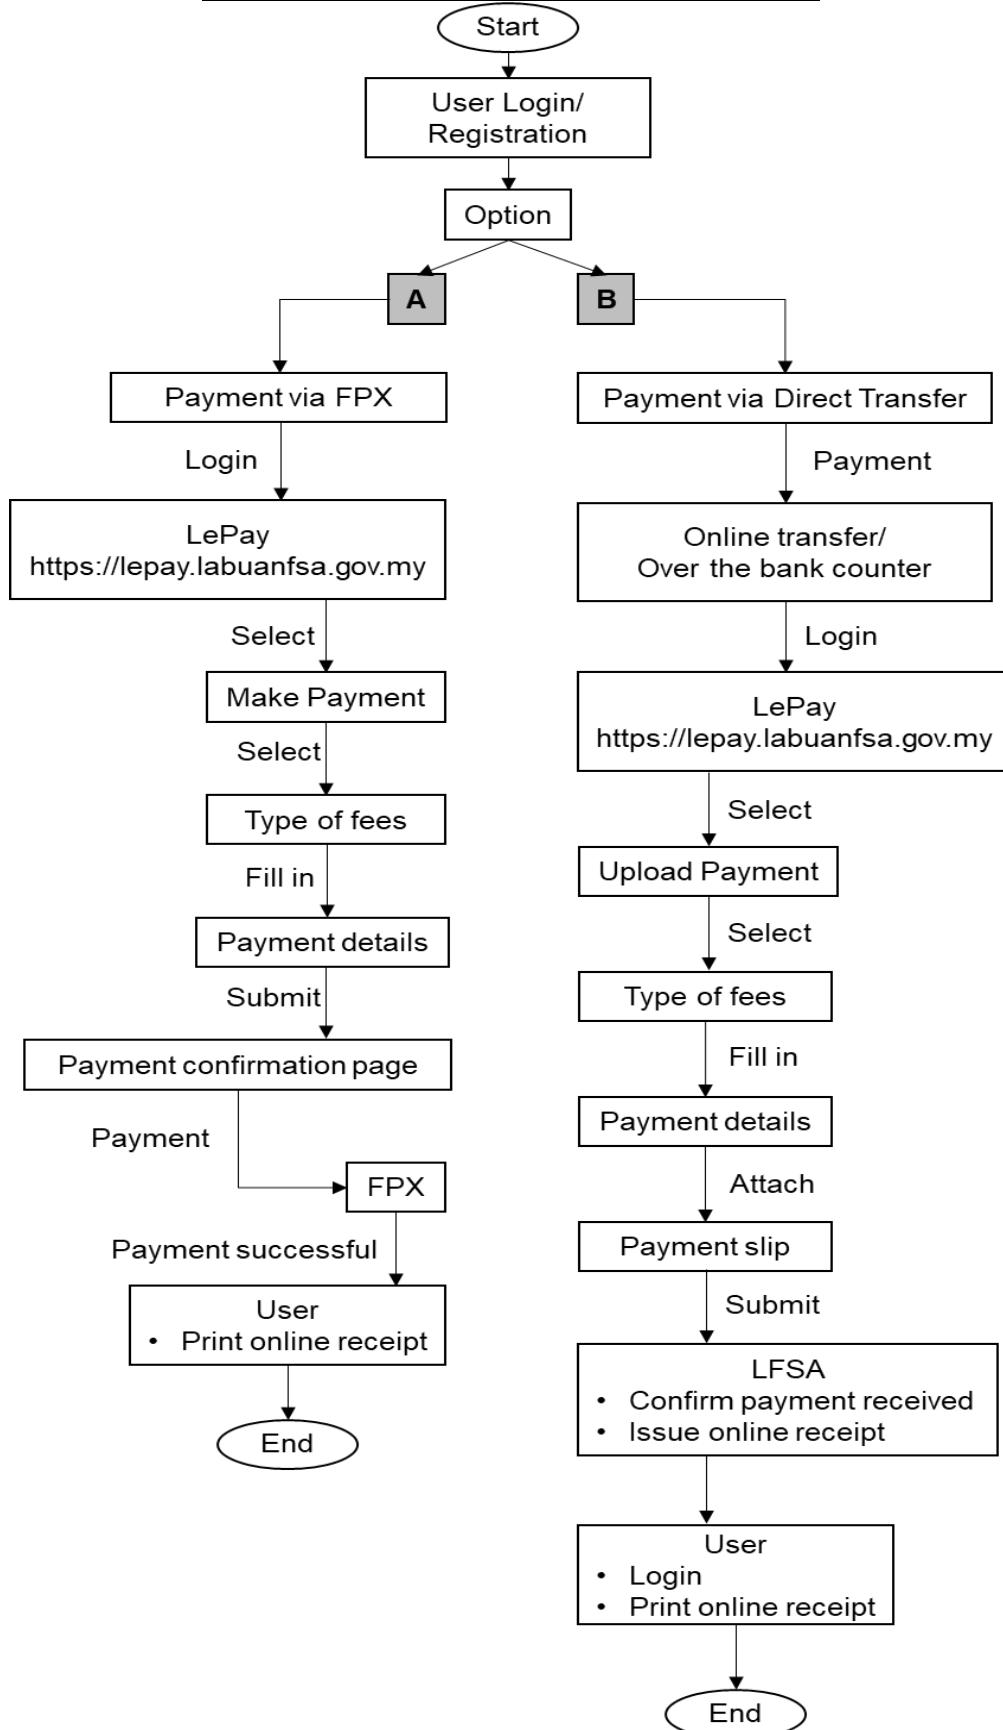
Start

User Login/ Registration

Option

A

B

Payment via FPX

Login

LePay
https://lepay.labuanfsa.gov.my

Select

Make Payment

Select

Type of fees

Fill in

Payment details

Submit

Payment confirmation page

Payment

FPX

Payment successful

User
• Print online receipt

End

Payment via Direct Transfer

Payment

Online transfer/ Over the bank counter

Login

LePay
https://lepay.labuanfsa.gov.my

Select

Upload Payment

Select

Type of fees

Fill in

Payment details

Attach

Payment slip

Submit

LFSA
• Confirm payment received
• Issue online receipt

User
• Login
• Print online receipt

End